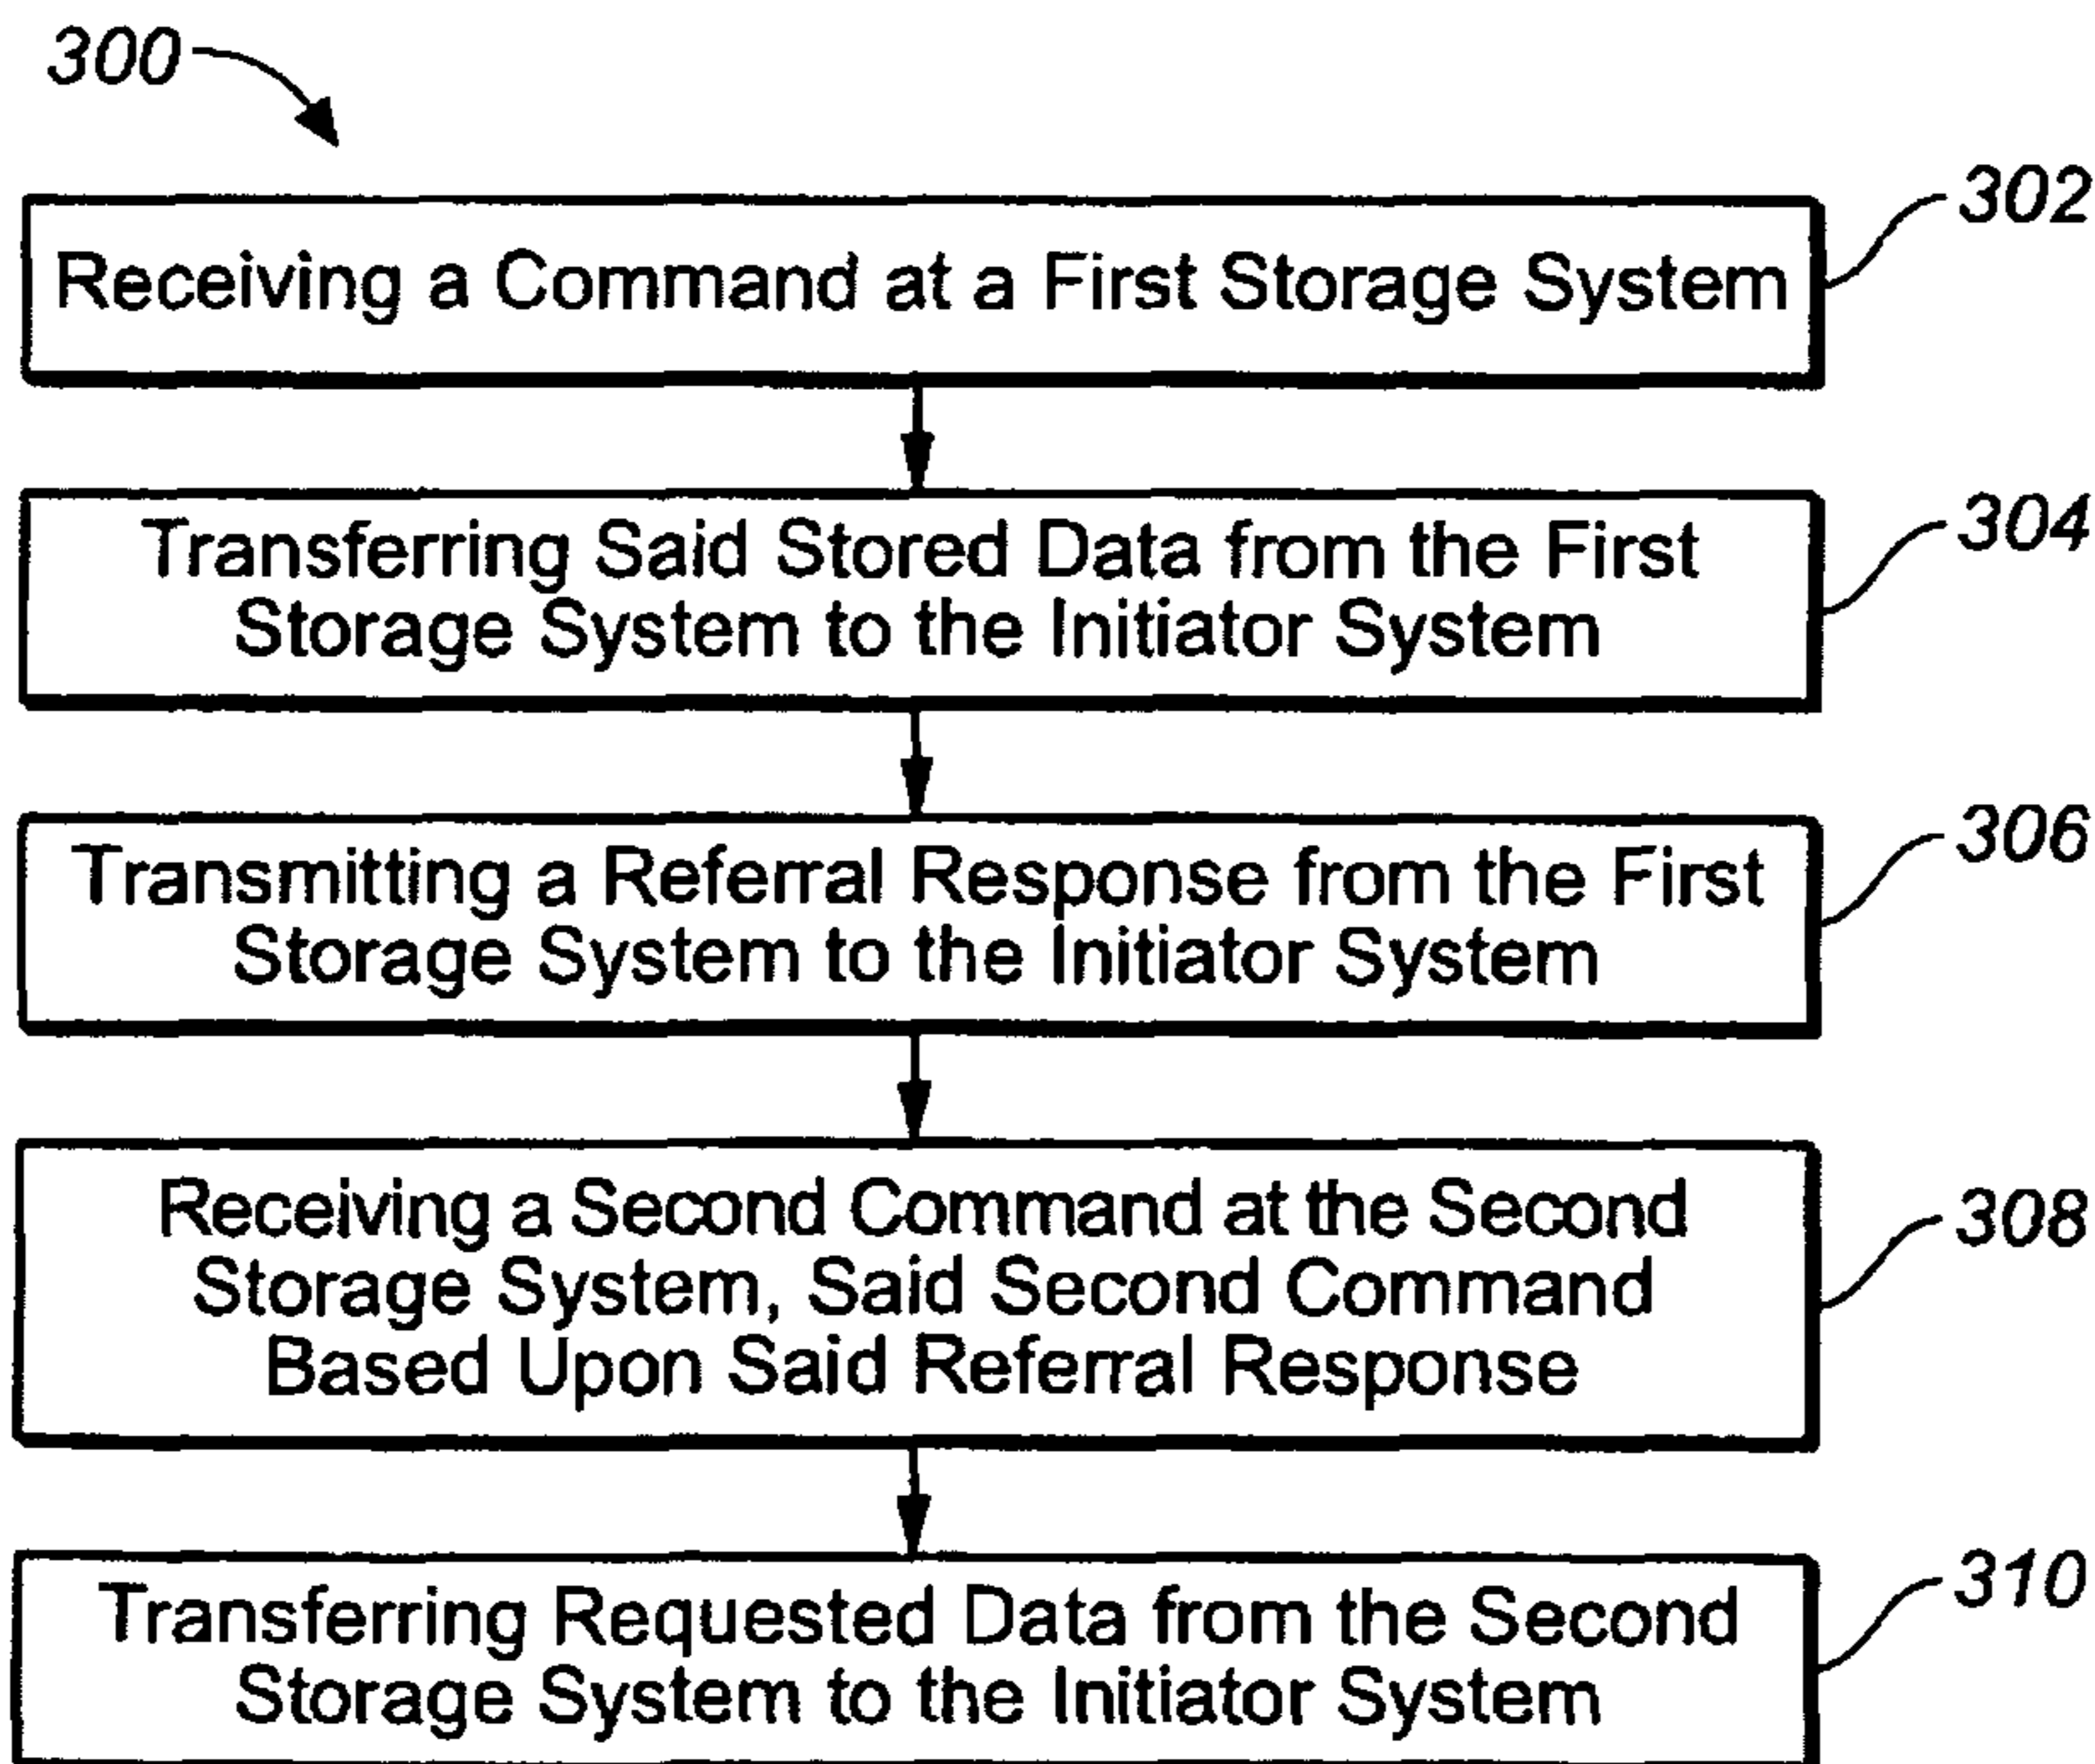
300

302

Receiving a Command at a First Storage System

304

Transferring Said Stored Data from the First Storage System to the Initiator System

306

Transmitting a Referral Response from the First Storage System to the Initiator System

308

Receiving a Second Command at the Second Storage System, Said Second Command Based Upon Said Referral Response

310

Transferring Requested Data from the Second Storage System to the Initiator System